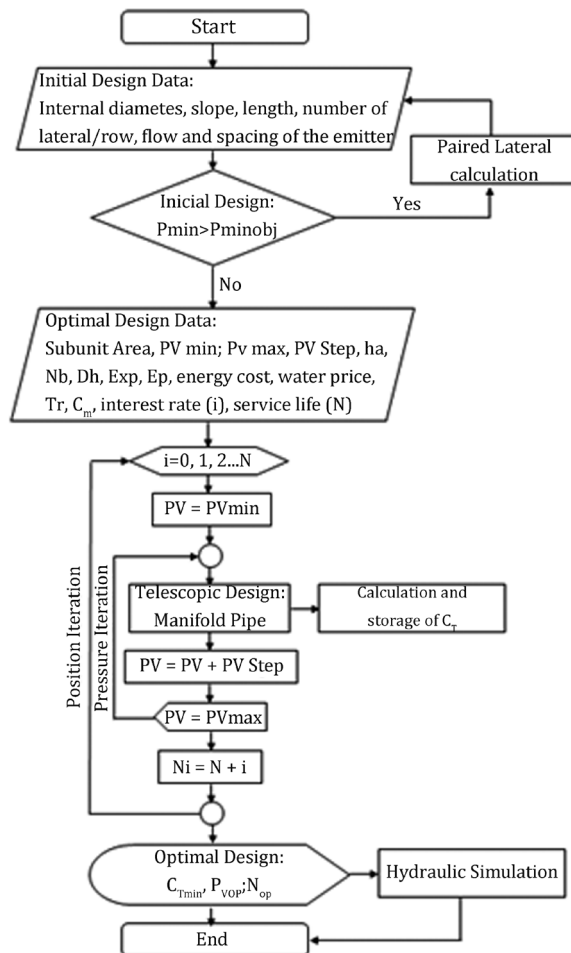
Start

Initial Design Data:
Internal diametes, slope, length, number of lateral/row, flow and spacing of the emitter

Paired Lateral calculation

Inicial Design:
Pmin>Pminobj

Yes

No

Optimal Design Data:
Subunit Area, PV min; Pv max, PV Step, ha, Nb, Dh, Exp, Ep, energy cost, water price, Tr, $C_m$, interest rate (i), service life (N)

i=0, 1, 2...N

PV = PVmin

Position Iteration

Pressure Iteration

Telescopic Design:
Manifold Pipe

Calculation and storage of $C_T$

PV = PV + PV Step

PV = PVmax

Ni = N + i

Optimal Design:
$C_{Tmin}$, $P_{VOP}$;$N_{op}$

Hydraulic Simulation

End